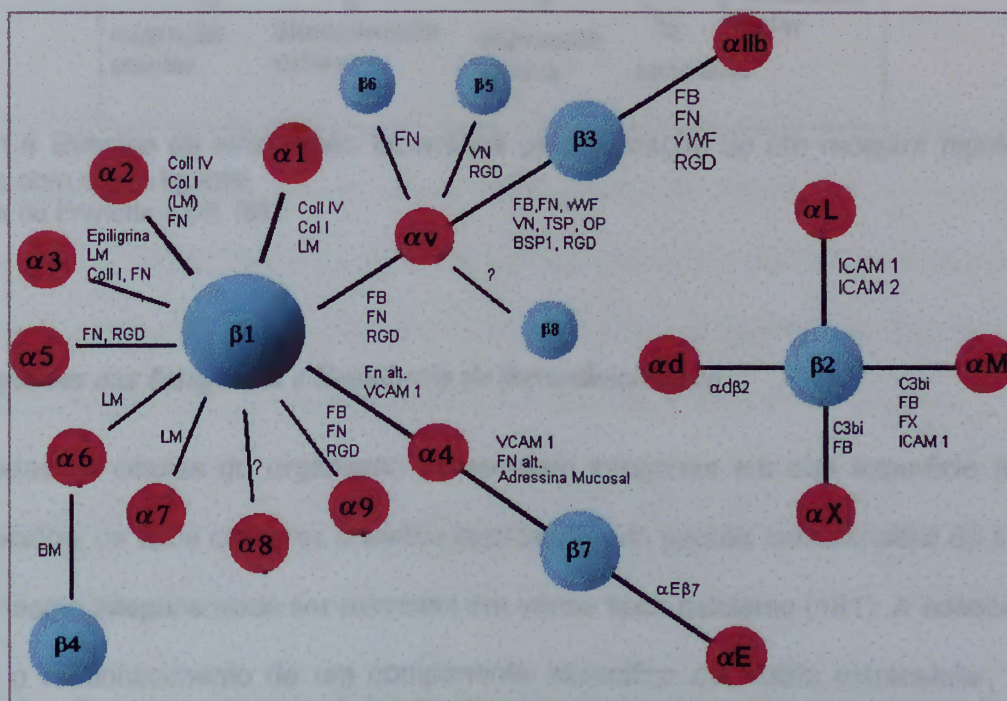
β6

β5

αIIb

FN

VN
RGD

β3

FB
FN
vWF
RGD

α2

Coll IV
Col I
(LM)
FN

α1

Coll IV
Col I
LM

αv

FB,FN, vWF
VN, TSP, OP
BSP1, RGD

αL

α3

Epiligrina
LM
Coll I, FN

ICAM 1
ICAM 2

?

β1

FB
FN
RGD

β8

α5

FN, RGD

αd

αdβ2

β2

αM

C3bi
FB
FX
ICAM 1

Fn alt.
VCAM 1

LM

α6

LM

?

FB
FN
RGD

α4

VCAM 1
FN alt.
Adressina Mucosal

C3bi
FB

α7

α8

α9

αX

BM

β7

αEβ7

β4

αE